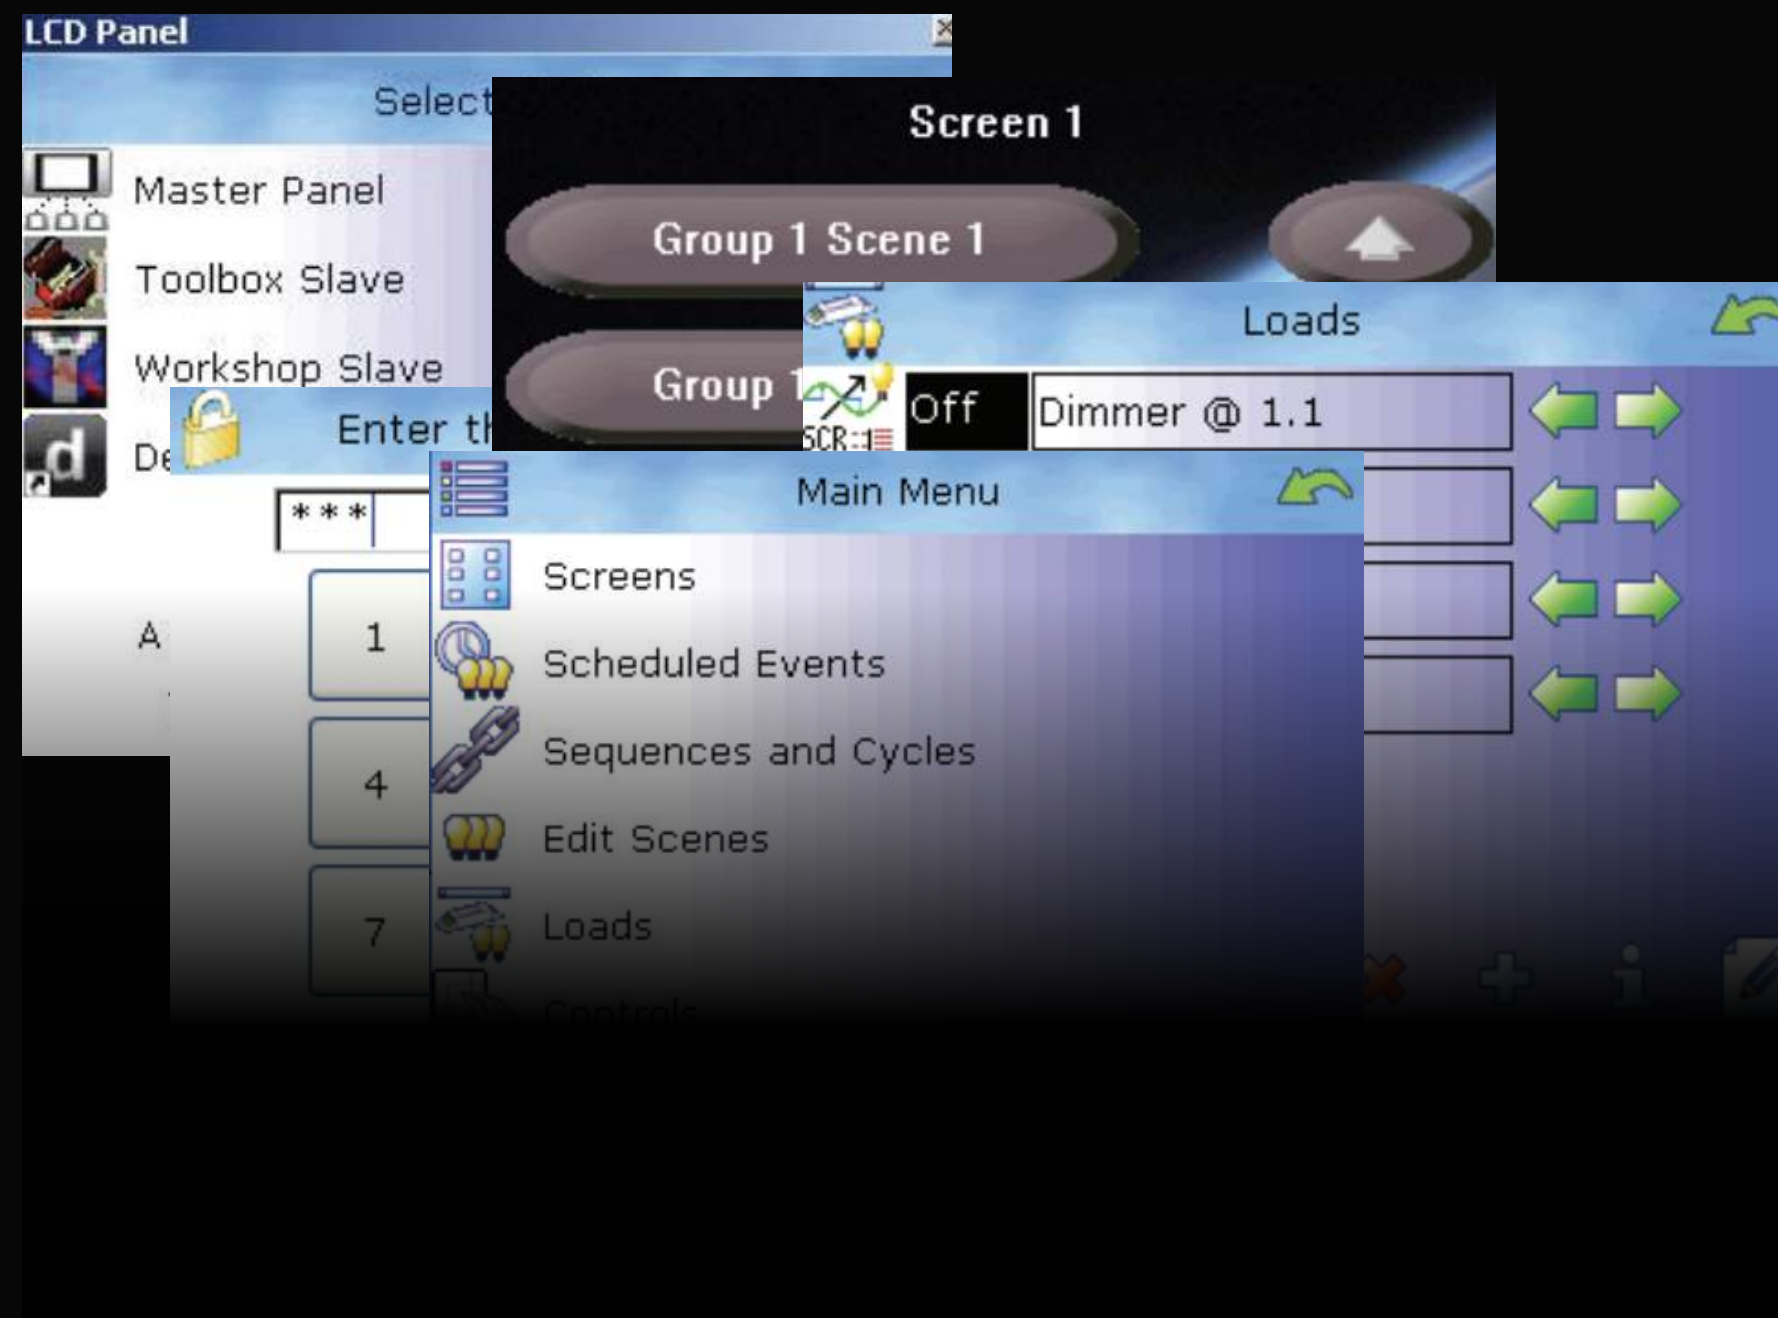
LCD Panel

Select

Master Panel

Toolbox Slave

Workshop Slave

De

A

Screen 1

Group 1 Scene 1

Group 1

Loads

Off

Dimmer @ 1.1

SCR

Enter th

***

1

4

7

Main Menu

Screens

Scheduled Events

Sequences and Cycles

Edit Scenes

Loads

Controls